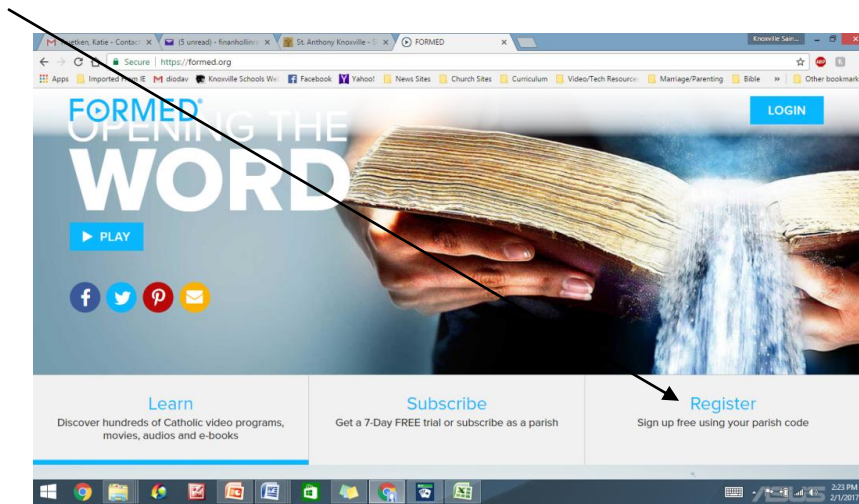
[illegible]tien, Katie - Contact × (5 unread) - finanhollins × St. Anthony Knoxville - S × FORMED ×

Knoxville Sain...

Secure | https://formed.org

Apps Imported From IE diodav Knoxville Schools We Facebook Yahoo! News Sites Church Sites Curriculum Video/Tech Resource Marriage/Parenting Bible » Other bookmark

FORMED®

OPENING THE WORD

PLAY

LOGIN

Learn
Discover hundreds of Catholic video programs, movies, audios and e-books

Subscribe
Get a 7-Day FREE trial or subscribe as a parish

Register
Sign up free using your parish code

2:23 PM
2/1/201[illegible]